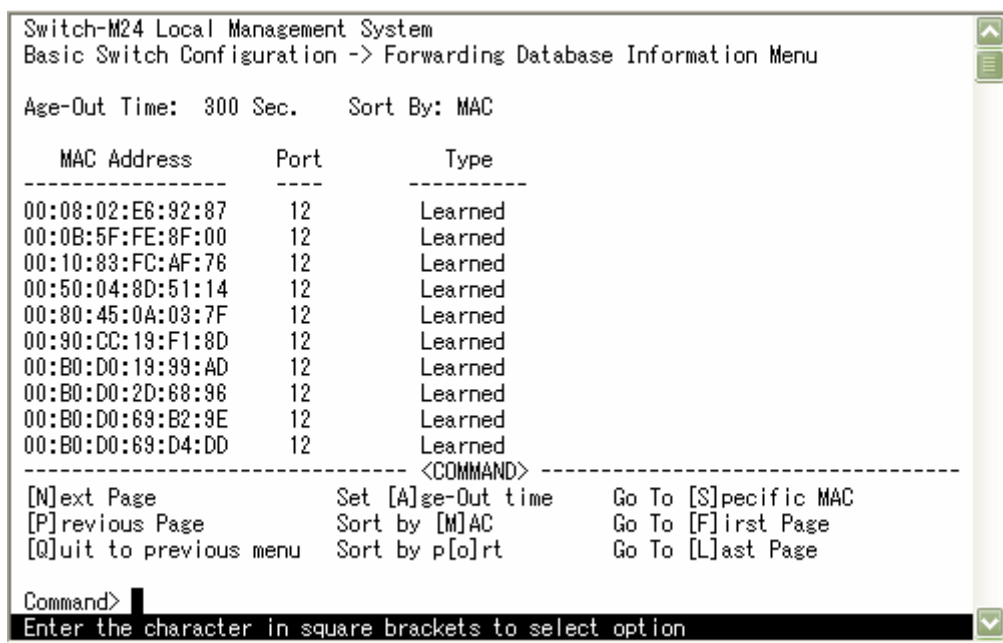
Switch-M24 Local Management System
Basic Switch Configuration -> Forwarding Database Information Menu

Age-Out Time: 300 Sec. Sort By: MAC

| MAC Address | Port | Type |
|---|---|---|
| 00:08:02:E6:92:87 | 12 | Learned |
| 00:0B:5F:FE:8F:00 | 12 | Learned |
| 00:10:83:FC:AF:76 | 12 | Learned |
| 00:50:04:8D:51:14 | 12 | Learned |
| 00:80:45:0A:03:7F | 12 | Learned |
| 00:90:CC:19:F1:8D | 12 | Learned |
| 00:B0:D0:19:99:AD | 12 | Learned |
| 00:B0:D0:2D:68:96 | 12 | Learned |
| 00:B0:D0:69:B2:9E | 12 | Learned |
| 00:B0:D0:69:D4:DD | 12 | Learned |

<COMMAND>

[N]ext Page
[P]revious Page
[Q]uit to previous menu

Set [A]ge-Out time
Sort by [M]AC
Sort by p[o]rt

Go To [S]pecific MAC
Go To [F]irst Page
Go To [L]ast Page

Command>
Enter the character in square brackets to select option